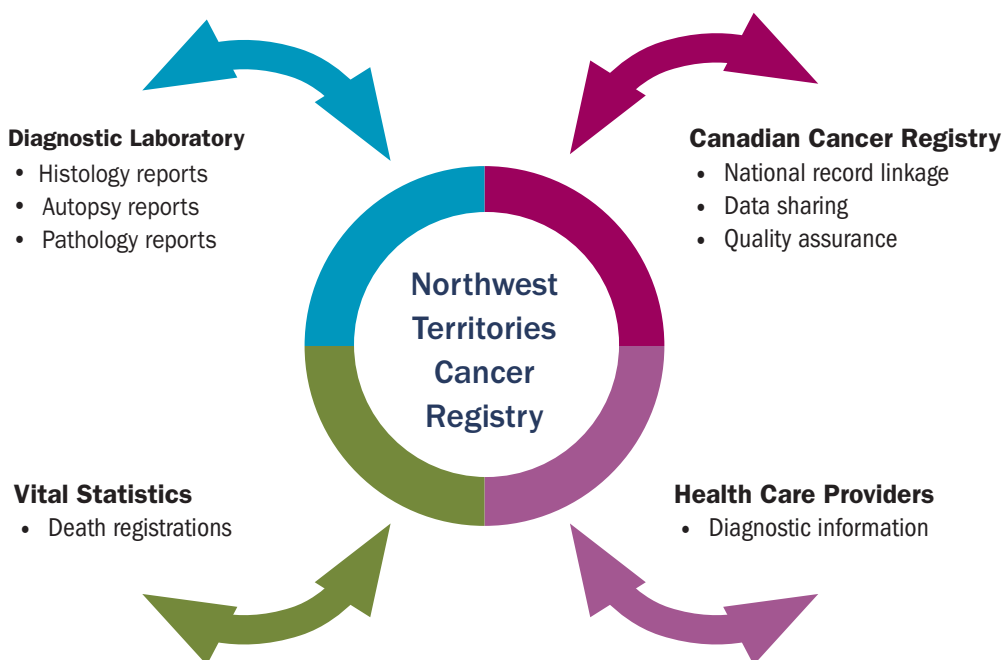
Diagnostic Laboratory
• Histology reports
• Autopsy reports
• Pathology reports

Canadian Cancer Registry
• National record linkage
• Data sharing
• Quality assurance

Northwest Territories Cancer Registry

Vital Statistics
• Death registrations

Health Care Providers
• Diagnostic information